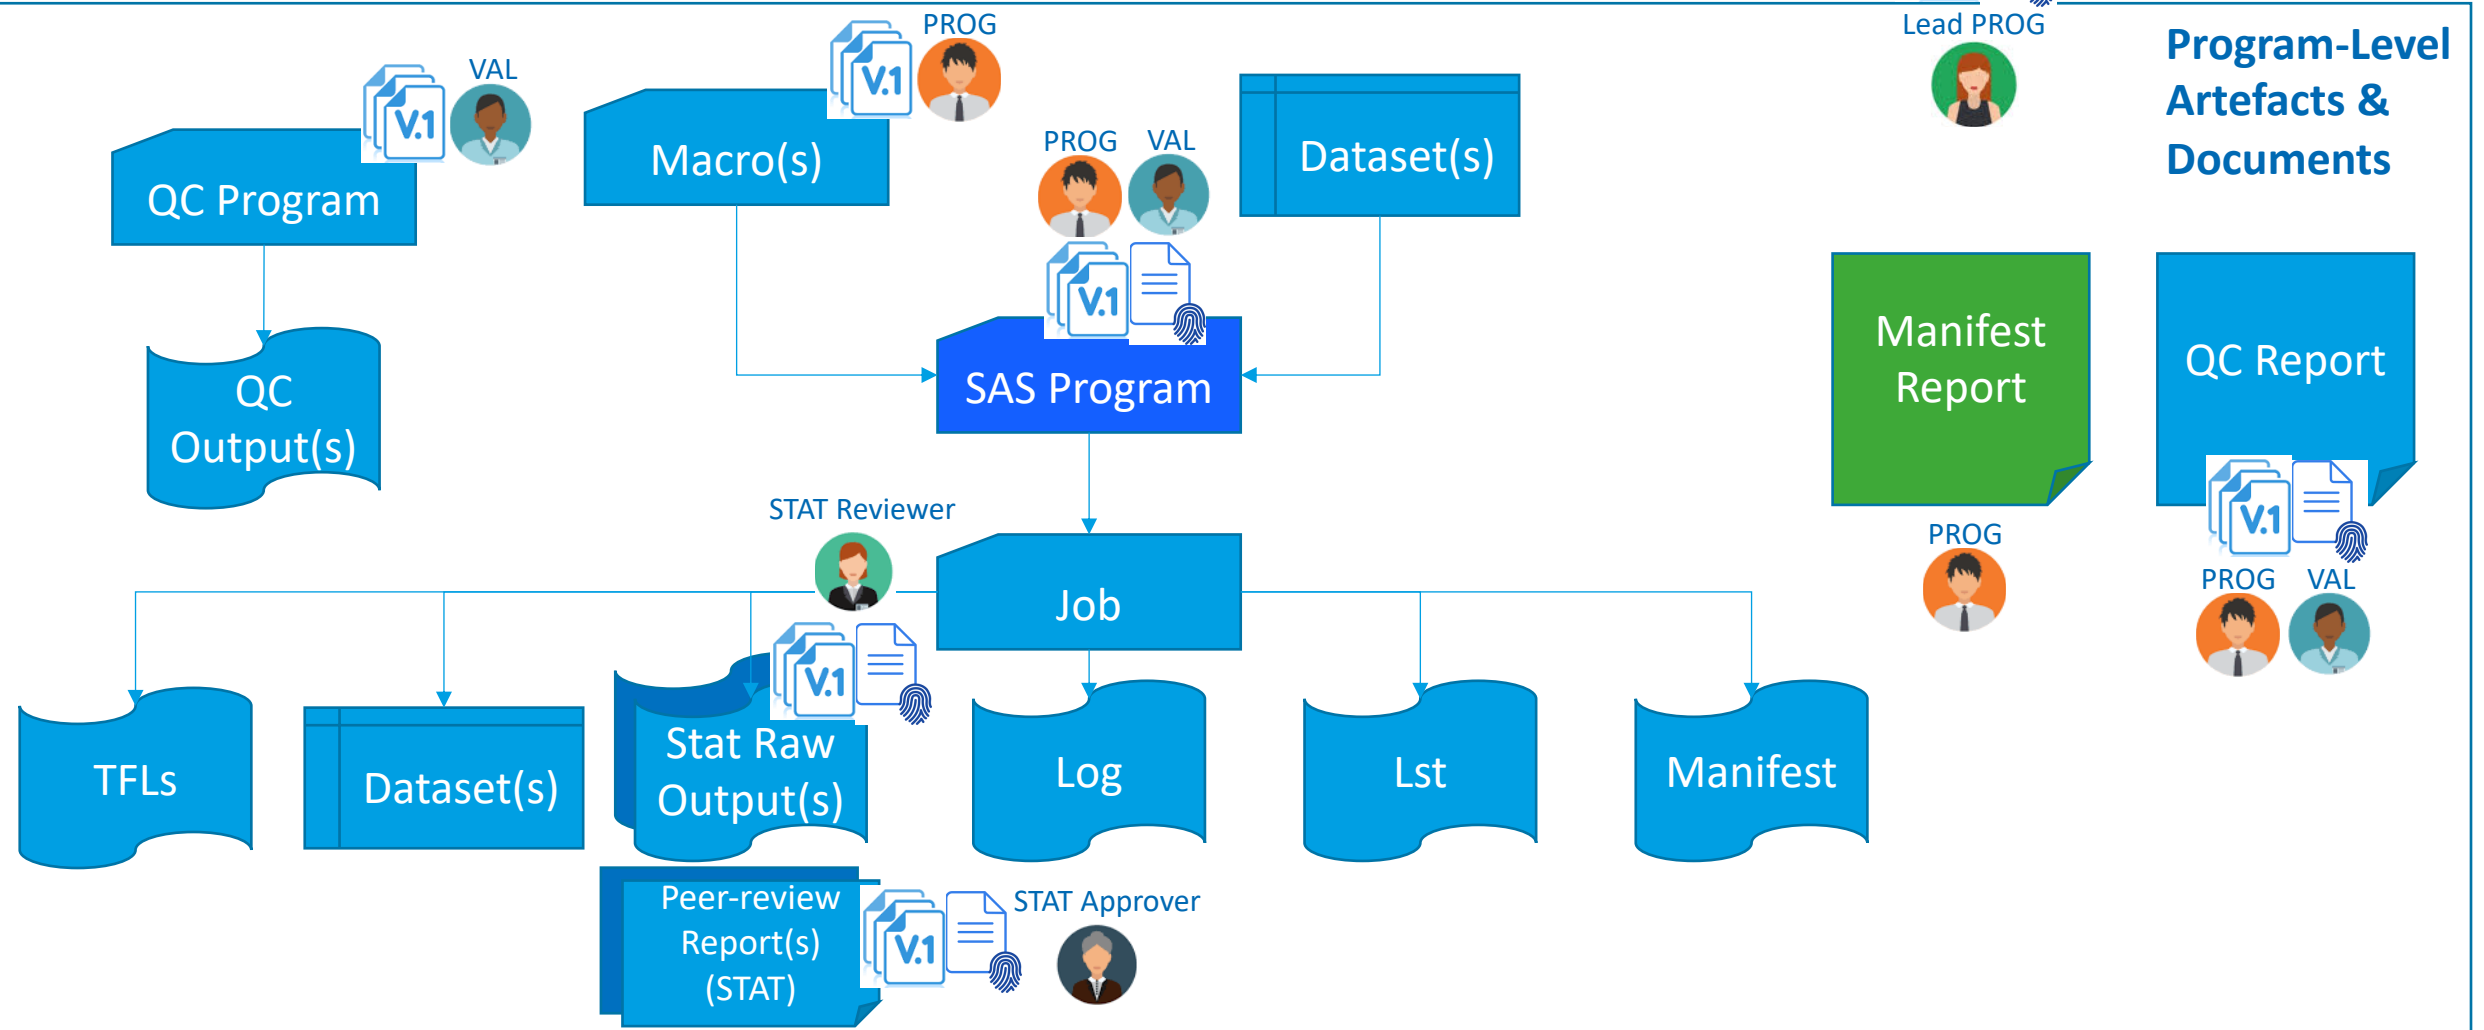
Program-Level Artefacts & Documents

Lead PROG

VAL
V.1
QC Program

QC Output(s)

PROG
V.1
Macro(s)

PROG VAL
V.1
SAS Program

Dataset(s)

Manifest Report

PROG

QC Report
V.1
PROG VAL

STAT Reviewer

Job

TFLs

Dataset(s)

V.1
Stat Raw Output(s)

Log

Lst

Manifest

Peer-review Report(s) (STAT)
V.1
STAT Approver